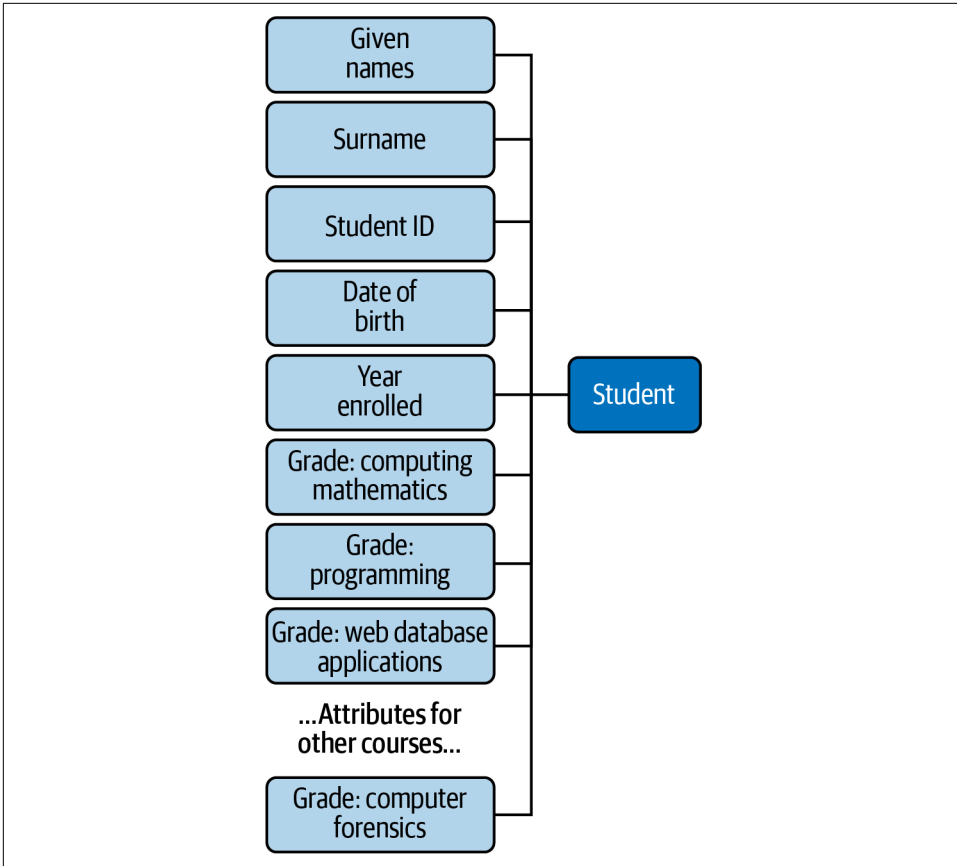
Given names

Surname

Student ID

Date of birth

Year enrolled

Grade: computing mathematics

Grade: programming

Grade: web database applications

...Attributes for other courses...

Grade: computer forensics

Student